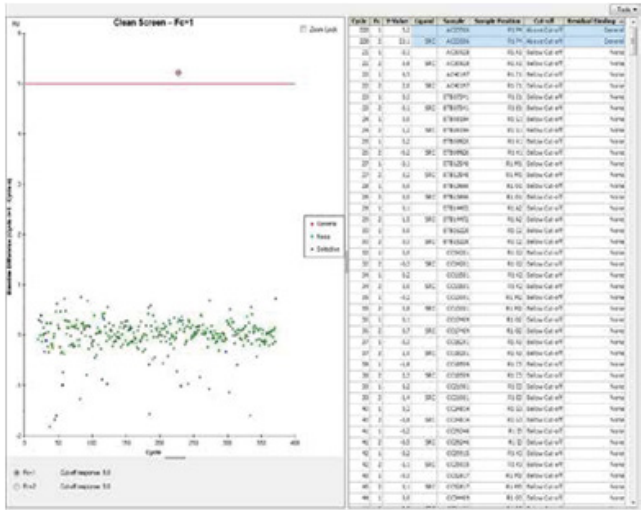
Tools ▾

Clean Screen – Fc=1

Zoom Lock

RU

5

4

3

2

1

0

-1

-2

50 100 150 200 250 300 350 400

Cycle

Generic

None

Selective

Fc=1 Cutoff response: 5.0

Fc=2 Cutoff response: 5.0

| Cycle | Fc | R-Value | Capped | Sample | Sample Position | Cut-off | Residual Binding |
|---|---|---|---|---|---|---|---|
| 220 | 1 | 5.2 | | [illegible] | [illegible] | Above Cut-off | Generic |
| 220 | 2 | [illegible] | SRC | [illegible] | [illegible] | Above Cut-off | Generic |
| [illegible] | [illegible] | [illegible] | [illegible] | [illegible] | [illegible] | Below Cut-off | None |